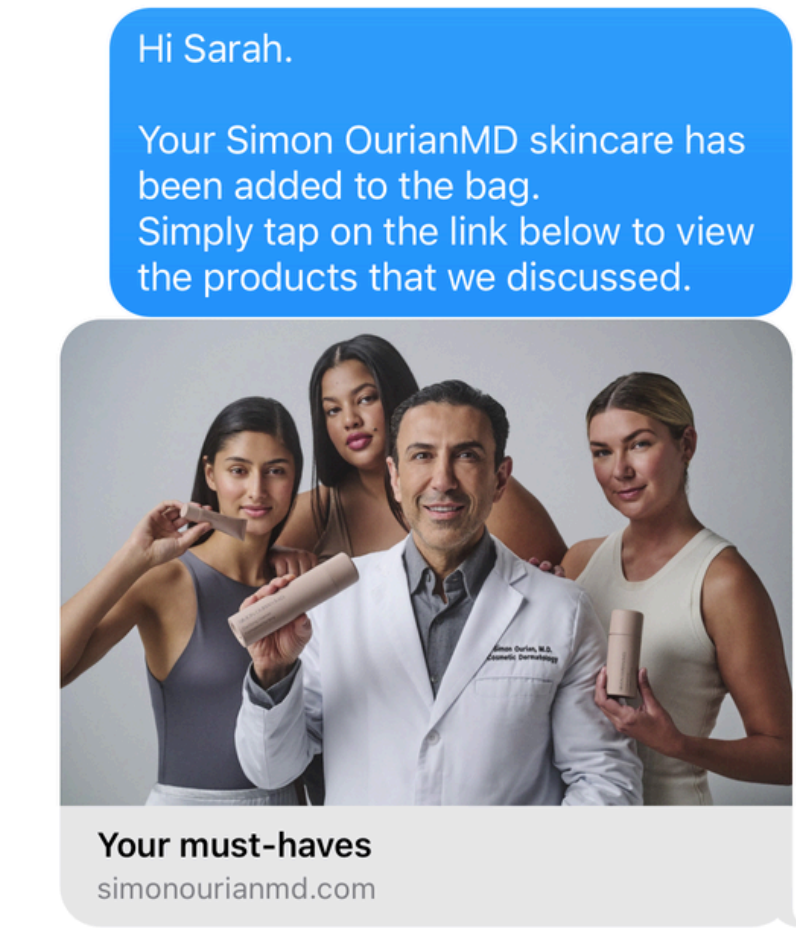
Hi Sarah.

Your Simon OurianMD skincare has been added to the bag.
Simply tap on the link below to view the products that we discussed.

Simon Ourian, M.D.
Cosmetic Dermatology

Your must-haves
simonourianmd.com